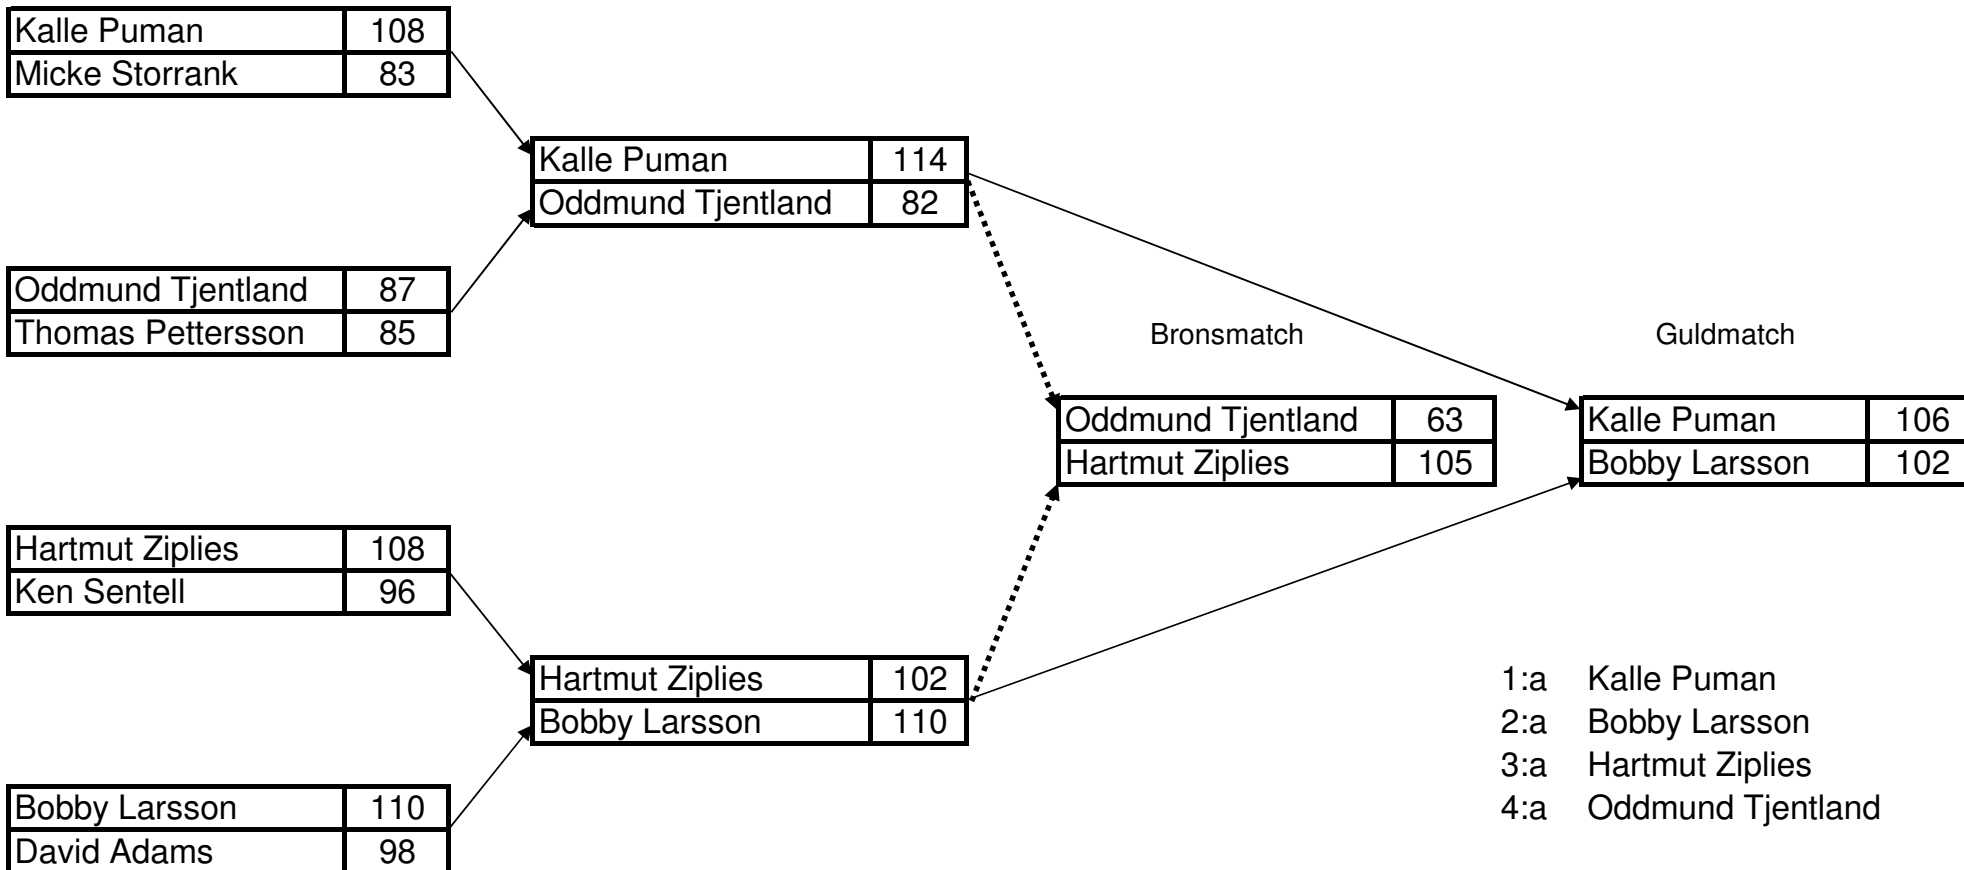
| Kalle Puman | 108 |
|---|---|
| Micke Storrank | 83 |

| Oddmund Tjentland | 87 |
|---|---|
| Thomas Pettersson | 85 |

| Hartmut Ziplies | 108 |
|---|---|
| Ken Sentell | 96 |

| Bobby Larsson | 110 |
|---|---|
| David Adams | 98 |

| Kalle Puman | 114 |
|---|---|
| Oddmund Tjentland | 82 |

| Hartmut Ziplies | 102 |
|---|---|
| Bobby Larsson | 110 |

Bronsmatch

| Oddmund Tjentland | 63 |
|---|---|
| Hartmut Ziplies | 105 |

Guldmatch

| Kalle Puman | 106 |
|---|---|
| Bobby Larsson | 102 |

1:a Kalle Puman
2:a Bobby Larsson
3:a Hartmut Ziplies
4:a Oddmund Tjentland